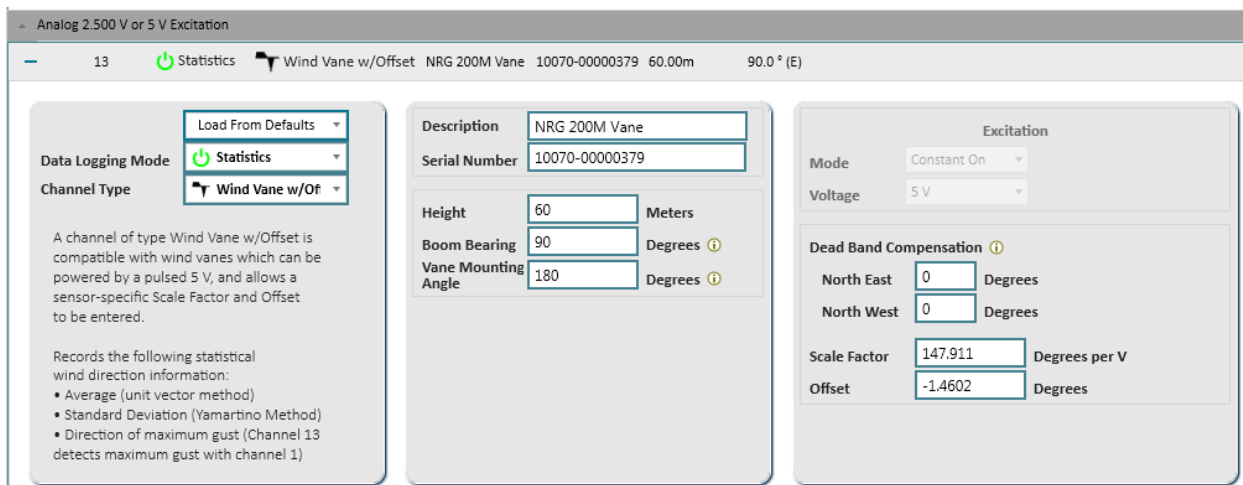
Analog 2.500 V or 5 V Excitation

– 13 Statistics Wind Vane w/Offset NRG 200M Vane 10070-00000379 60.00m 90.0 ° (E)

Load From Defaults

Data Logging Mode Statistics

Channel Type Wind Vane w/Of

A channel of type Wind Vane w/Offset is compatible with wind vanes which can be powered by a pulsed 5 V, and allows a sensor-specific Scale Factor and Offset to be entered.

Records the following statistical wind direction information:
• Average (unit vector method)
• Standard Deviation (Yamartino Method)
• Direction of maximum gust (Channel 13 detects maximum gust with channel 1)

Description NRG 200M Vane

Serial Number 10070-00000379

Height 60 Meters

Boom Bearing 90 Degrees

Vane Mounting Angle 180 Degrees

Excitation

Mode Constant On

Voltage 5 V

Dead Band Compensation

North East 0 Degrees

North West 0 Degrees

Scale Factor 147.911 Degrees per V

Offset -1.4602 Degrees